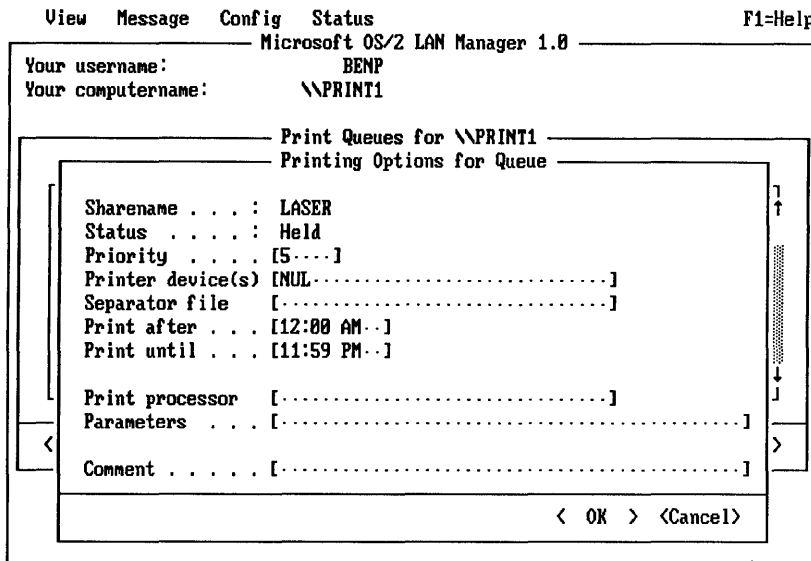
View Message Config Status F1=Help

Microsoft OS/2 LAN Manager 1.0

Your username: BENP
Your computername: \\PRINT1

Print Queues for \\PRINT1

Printing Options for Queue

Sharename . . . : LASER
Status . . . . : Held
Priority . . . . [5····]
Printer device(s) [NUL·····························]
Separator file [································]
Print after . . . [12:00 AM··]
Print until . . . [11:59 PM··]

Print processor [································]
Parameters . . . [··········································]

Comment . . . . . [··········································]

< OK > <Cancel>